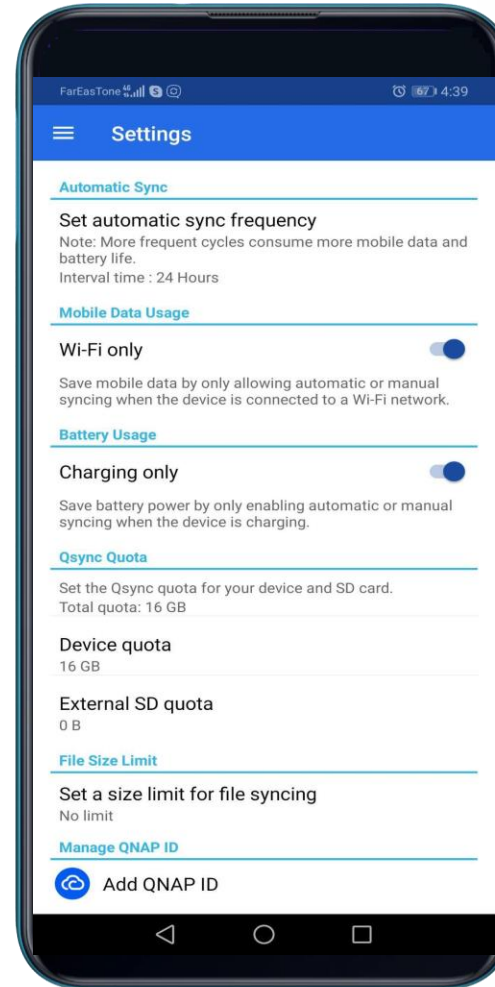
FarEasTone 4G 67 4:39

Settings

Automatic Sync

Set automatic sync frequency
Note: More frequent cycles consume more mobile data and battery life.
Interval time : 24 Hours

Mobile Data Usage

Wi-Fi only

Save mobile data by only allowing automatic or manual syncing when the device is connected to a Wi-Fi network.

Battery Usage

Charging only

Save battery power by only enabling automatic or manual syncing when the device is charging.

Qsync Quota

Set the Qsync quota for your device and SD card.
Total quota: 16 GB

Device quota
16 GB

External SD quota
0 B

File Size Limit

Set a size limit for file syncing
No limit

Manage QNAP ID

Add QNAP ID